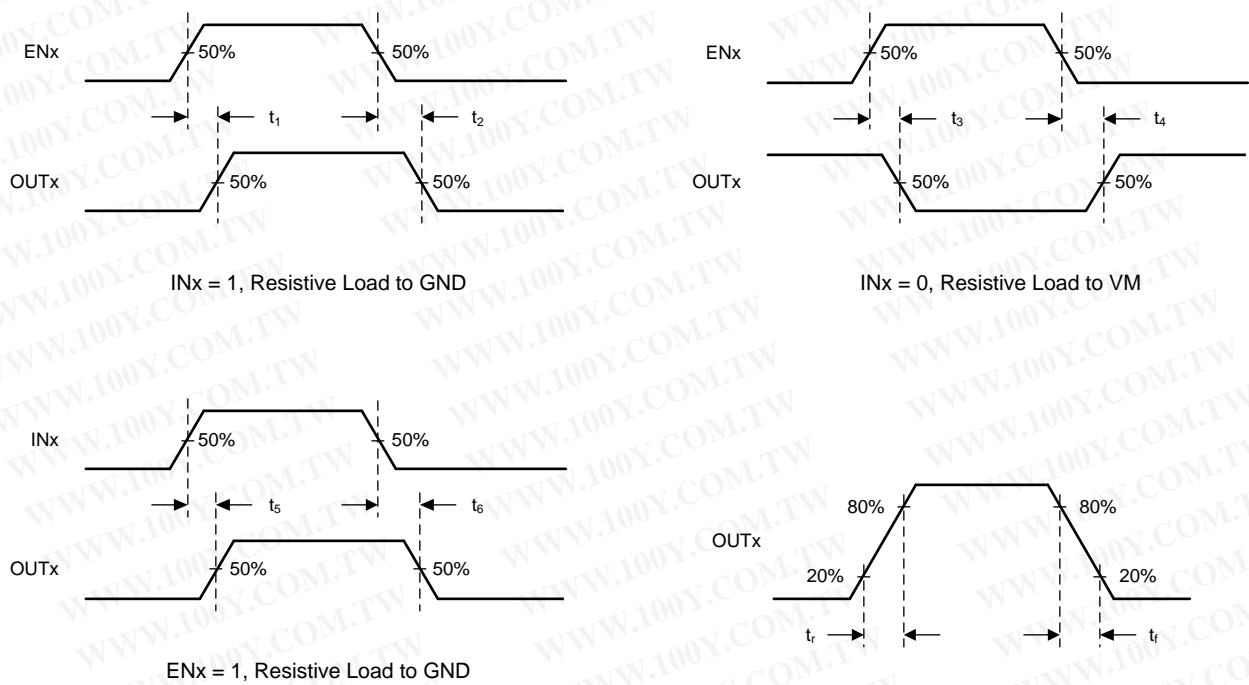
ENx
50%
50%
$t_1$
$t_2$
OUTx
50%
50%
INx = 1, Resistive Load to GND

ENx
50%
50%
$t_3$
$t_4$
OUTx
50%
50%
INx = 0, Resistive Load to VM

INx
50%
50%
$t_5$
$t_6$
OUTx
50%
50%
ENx = 1, Resistive Load to GND

OUTx
80%
80%
20%
20%
$t_r$
$t_f$

WWW.100Y.COM.TW